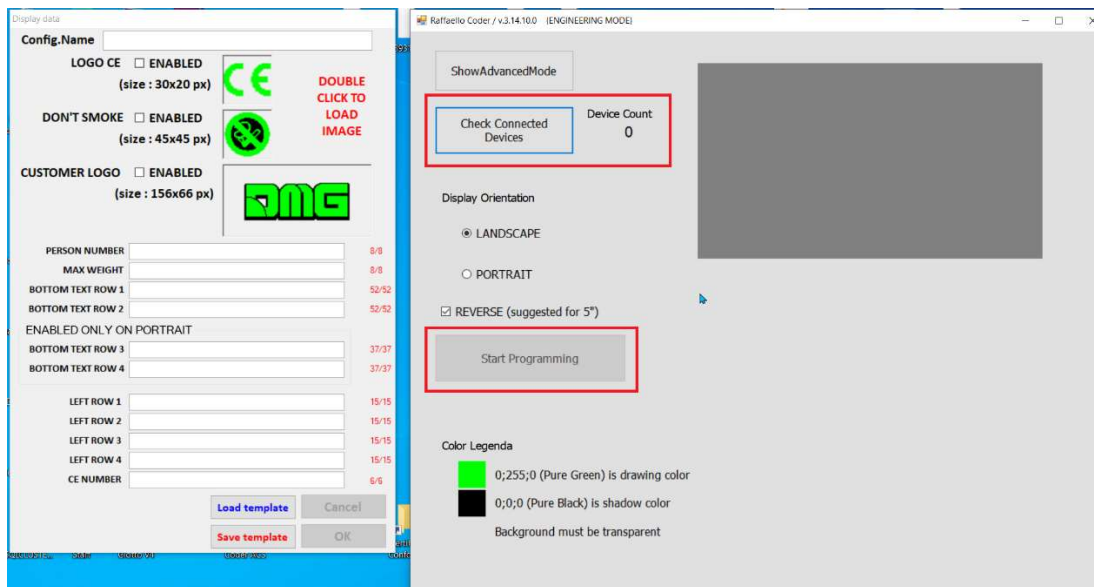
Display data

Config.Name

LOGO CE ☐ ENABLED
(size : 30x20 px)

DOUBLE CLICK TO LOAD IMAGE

DON'T SMOKE ☐ ENABLED
(size : 45x45 px)

CUSTOMER LOGO ☐ ENABLED
(size : 156x66 px)

DMG

PERSON NUMBER 8/8
MAX WEIGHT 8/8
BOTTOM TEXT ROW 1 52/52
BOTTOM TEXT ROW 2 52/52
ENABLED ONLY ON PORTRAIT
BOTTOM TEXT ROW 3 37/37
BOTTOM TEXT ROW 4 37/37
LEFT ROW 1 15/15
LEFT ROW 2 15/15
LEFT ROW 3 15/15
LEFT ROW 4 15/15
CE NUMBER 6/6

Load template
Cancel
Save template
OK

Raffaello Coder / v.3.14.10.0 (ENGINEERING MODE)

ShowAdvancedMode

Check Connected Devices
Device Count
0

Display Orientation
◉ LANDSCAPE
○ PORTRAIT
☑ REVERSE (suggested for 5")

Start Programming

Color Legenda
0;255;0 (Pure Green) is drawing color
0;0;0 (Pure Black) is shadow color
Background must be transparent